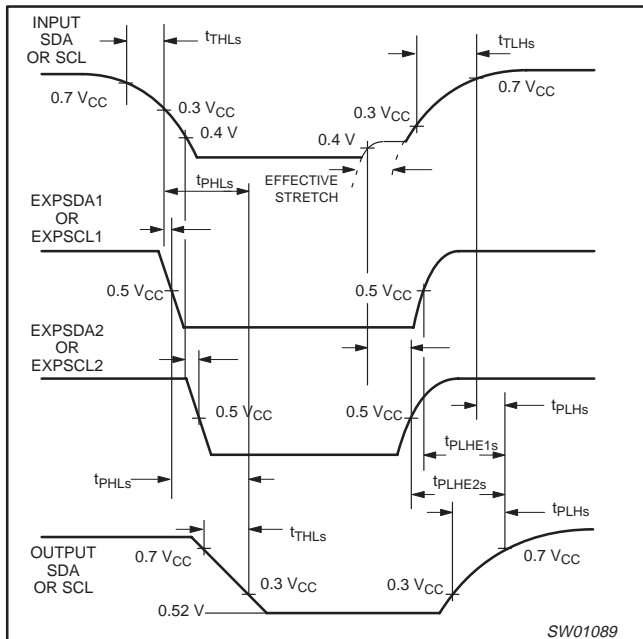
INPUT SDA OR SCL

$t_{THLs}$

$t_{TLHs}$

0.7 $V_{CC}$

0.3 $V_{CC}$

0.4 V

0.3 $V_{CC}$

0.7 $V_{CC}$

0.4 V

$t_{PHLs}$

EFFECTIVE STRETCH

EXPSDA1 OR EXPSCL1

0.5 $V_{CC}$

0.5 $V_{CC}$

EXPSDA2 OR EXPSCL2

0.5 $V_{CC}$

0.5 $V_{CC}$

$t_{PLHs}$

$t_{PLHE1s}$

$t_{PHLs}$

$t_{PLHE2s}$

$t_{PLHs}$

$t_{THLs}$

OUTPUT SDA OR SCL

0.7 $V_{CC}$

0.3 $V_{CC}$

0.3 $V_{CC}$

0.7 $V_{CC}$

0.52 V

SW01089